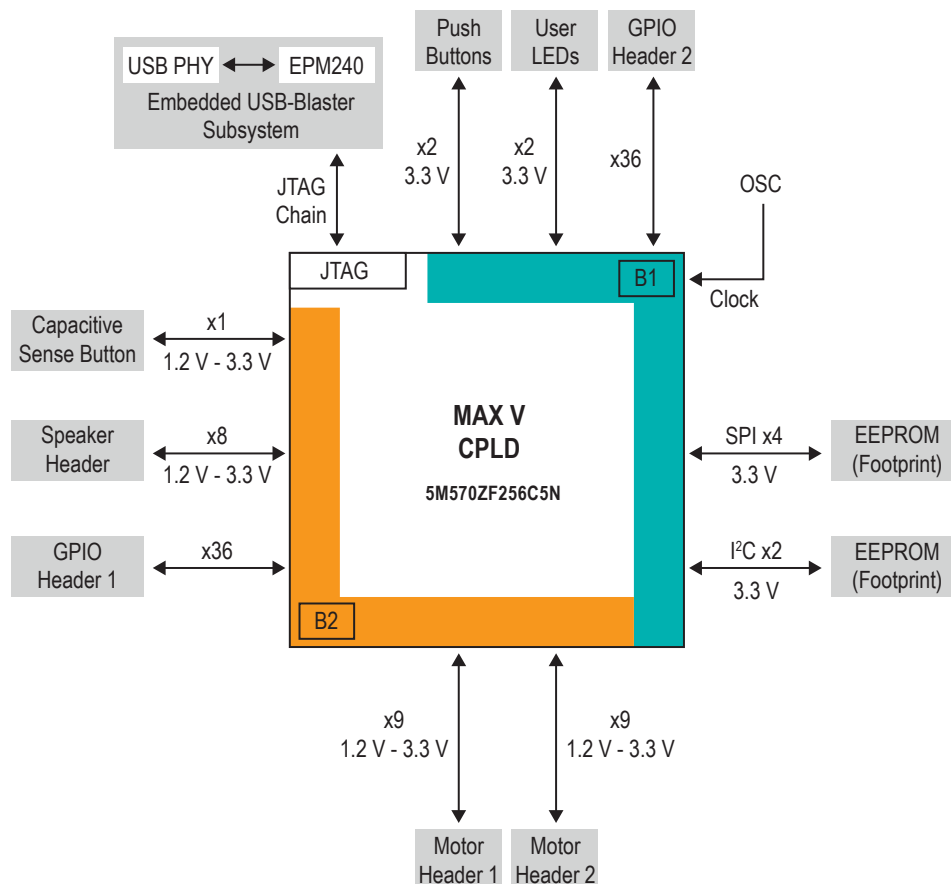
USB PHY EPM240
Embedded USB-Blaster Subsystem

Push Buttons

User LEDs

GPIO Header 2

JTAG Chain

x2
3.3 V

x2
3.3 V

x36

OSC

JTAG

B1

Clock

Capacitive Sense Button

x1
1.2 V - 3.3 V

Speaker Header

x8
1.2 V - 3.3 V

GPIO Header 1

x36

MAX V
CPLD
5M570ZF256C5N

SPI x4
3.3 V

EEPROM (Footprint)

I$^2$C x2
3.3 V

EEPROM (Footprint)

B2

x9
1.2 V - 3.3 V

x9
1.2 V - 3.3 V

Motor Header 1

Motor Header 2